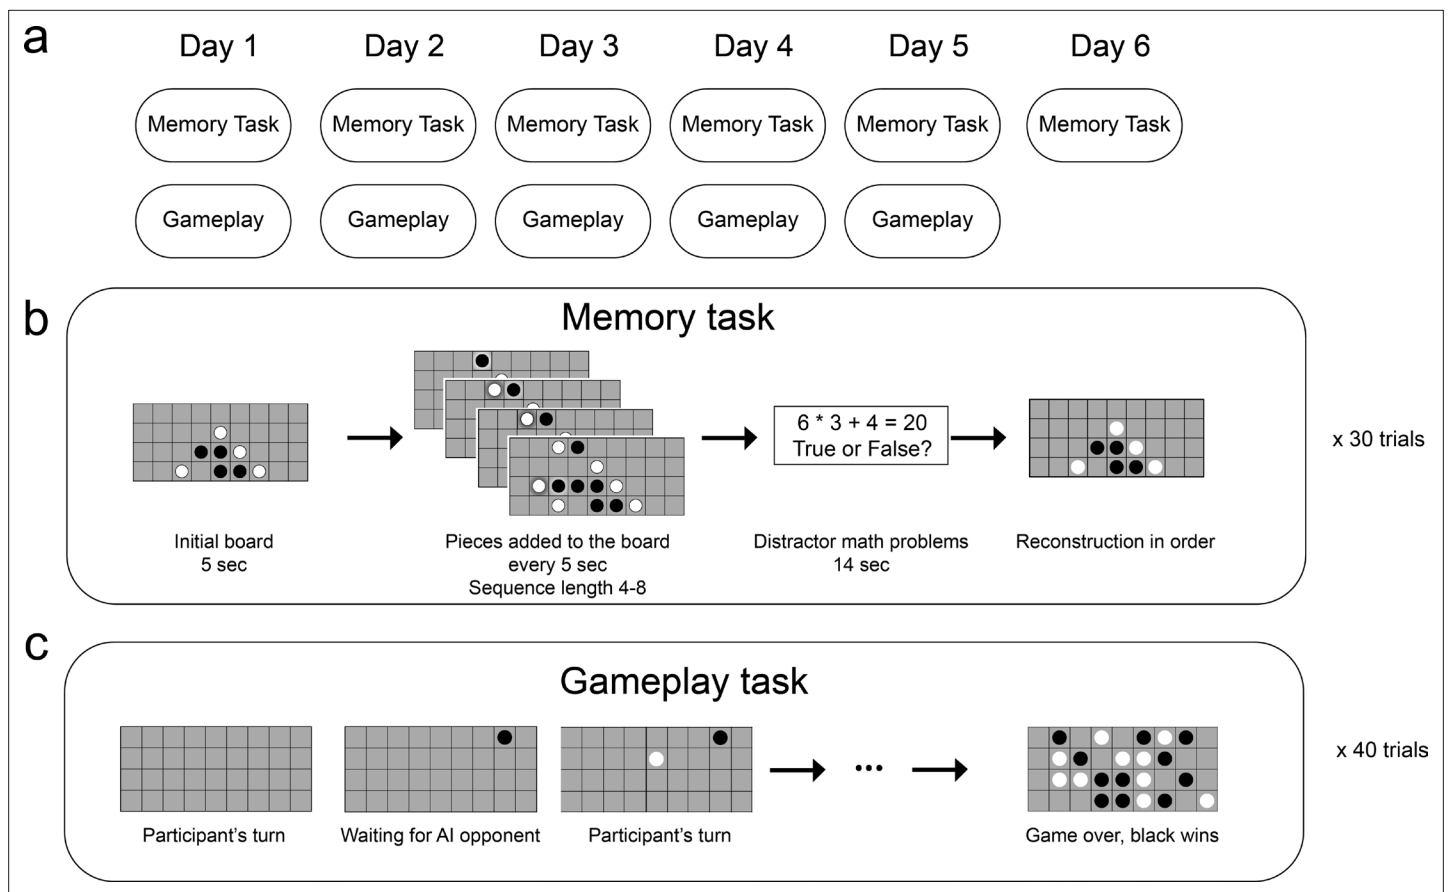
a

Day 1 Day 2 Day 3 Day 4 Day 5 Day 6

Memory Task Memory Task Memory Task Memory Task Memory Task Memory Task

Gameplay Gameplay Gameplay Gameplay Gameplay

b

Memory task

Initial board
5 sec

Pieces added to the board
every 5 sec
Sequence length 4-8

6 * 3 + 4 = 20
True or False?

Distractor math problems
14 sec

Reconstruction in order

x 30 trials

c

Gameplay task

Participant's turn

Waiting for AI opponent

Participant's turn

...

Game over, black wins

x 40 trials